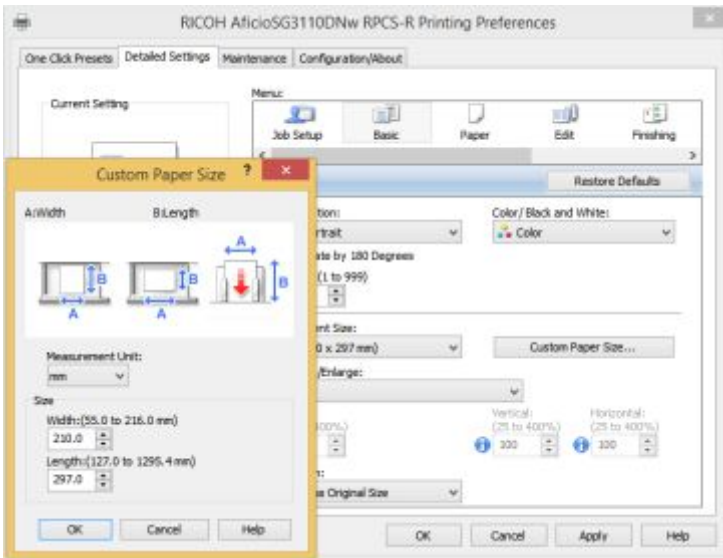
RICOH AficioSG3110DNw RPCS-R Printing Preferences

One Click Presets | Detailed Settings | Maintenance | Configuration/About

Current Setting

Menu:
Job Setup | Basic | Paper | Edit | Finishing

Restore Defaults

Custom Paper Size ? ×

A:Width B:Length

A B A B A B

Measurement Unit:
mm

Size
Width:(55.0 to 216.0 mm)
210.0
Length:(127.0 to 1295.4 mm)
297.0

OK Cancel Help

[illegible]tion:
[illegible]rait
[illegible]ate by 180 Degrees
(1 to 999)

Color/ Black and White:
Color

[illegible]nt Size:
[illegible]0 x 297 mm)

Custom Paper Size...

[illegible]/Enlarge:

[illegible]00%)
Vertical:
(25 to 400%)
100
Horizontal:
(25 to 400%)
100

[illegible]:
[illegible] Original Size

OK Cancel Apply Help